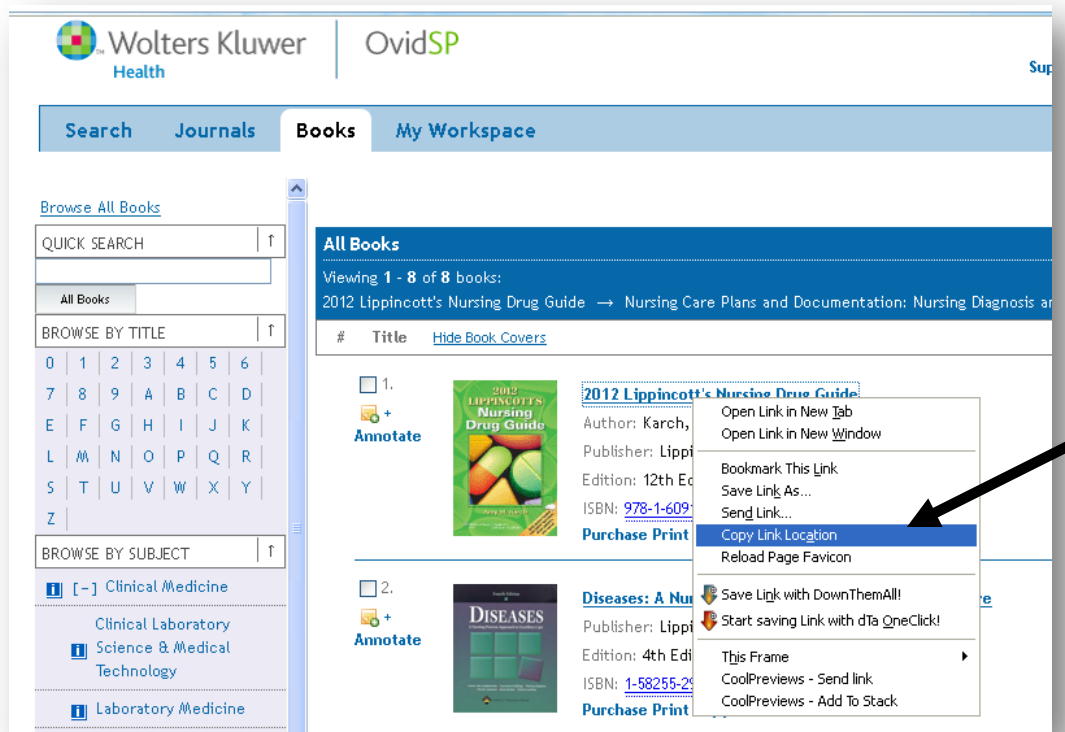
Wolters Kluwer
Health

OvidSP

Sup

Search Journals Books My Workspace

Browse All Books

QUICK SEARCH

All Books

BROWSE BY TITLE

| 0 | 1 | 2 | 3 | 4 | 5 | 6 |
|---|---|---|---|---|---|---|
| 7 | 8 | 9 | A | B | C | D |
| E | F | G | H | I | J | K |
| L | M | N | O | P | Q | R |
| S | T | U | V | W | X | Y |
| Z | | | | | | |

BROWSE BY SUBJECT

[-] Clinical Medicine

Clinical Laboratory Science & Medical Technology

Laboratory Medicine

All Books

Viewing 1 - 8 of 8 books:

2012 Lippincott's Nursing Drug Guide → Nursing Care Plans and Documentation: Nursing Diagnosis ar

# Title Hide Book Covers

1.

Annotate

2012 LIPPINCOTT'S Nursing Drug Guide

2012 Lippincott's Nursing Drug Guide

Author: Karch,

Publisher: Lippi

Edition: 12th Ed

ISBN: 978-1-609

Purchase Print

Open Link in New Tab
Open Link in New Window
Bookmark This Link
Save Link As...
Send Link...
Copy Link Location
Reload Page Favicon
Save Link with DownThemAll!
Start saving Link with dTa OneClick!
This Frame
CoolPreviews - Send link
CoolPreviews - Add To Stack

2.

Annotate

DISEASES

Diseases: A Nu

Publisher: Lippi

Edition: 4th Edi

ISBN: 1-58255-2

Purchase Print